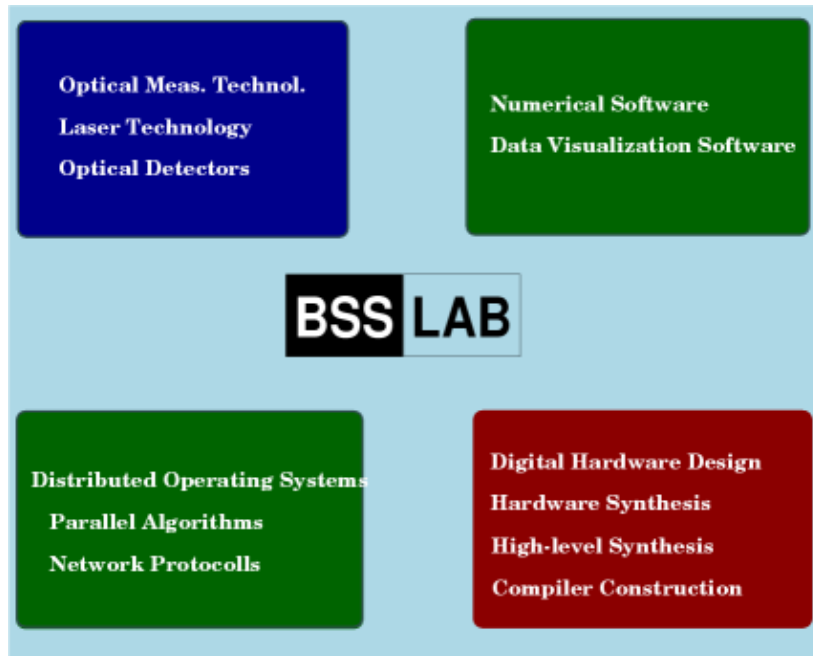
Optical Meas. Technol.
Laser Technology
Optical Detectors

Numerical Software
Data Visualization Software

BSS LAB

Distributed Operating Systems
Parallel Algorithms
Network Protocolls

Digital Hardware Design
Hardware Synthesis
High-level Synthesis
Compiler Construction